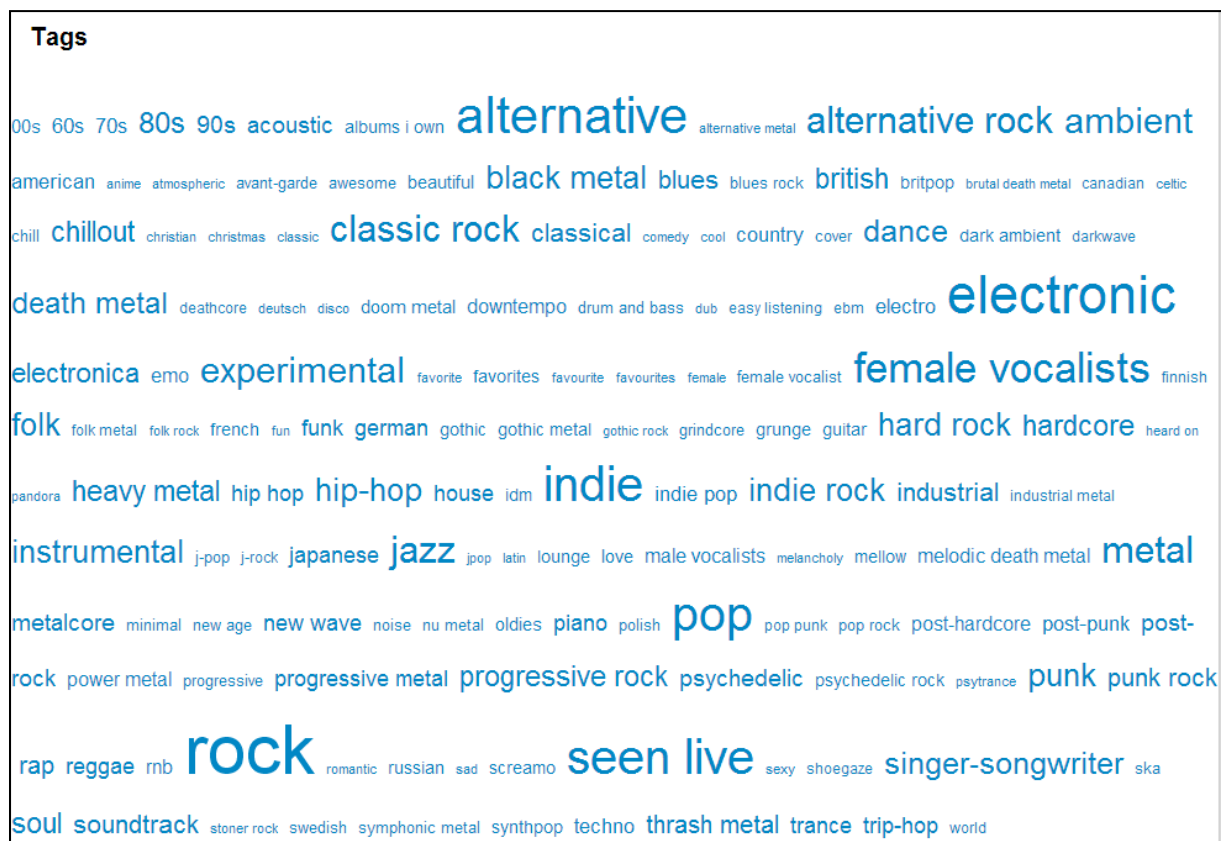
Tags

00s 60s 70s 80s 90s acoustic albums i own alternative alternative metal alternative rock ambient american anime atmospheric avant-garde awesome beautiful black metal blues blues rock british britpop brutal death metal canadian celtic chill chillout christian christmas classic classic rock classical comedy cool country cover dance dark ambient darkwave death metal deathcore deutsch disco doom metal downtempo drum and bass dub easy listening ebm electro electronic electronica emo experimental favorite favorites favourite favourites female female vocalist female vocalists finnish folk folk metal folk rock french fun funk german gothic gothic metal gothic rock grindcore grunge guitar hard rock hardcore heard on pandora heavy metal hip hop hip-hop house idm indie indie pop indie rock industrial industrial metal instrumental j-pop j-rock japanese jazz jpop latin lounge love male vocalists melancholy mellow melodic death metal metal metalcore minimal new age new wave noise nu metal oldies piano polish pop pop punk pop rock post-hardcore post-punk post-rock power metal progressive progressive metal progressive rock psychedelic psychedelic rock psytrance punk punk rock rap reggae rnb rock romantic russian sad screamo seen live sexy shoegaze singer-songwriter ska soul soundtrack stoner rock swedish symphonic metal synthpop techno thrash metal trance trip-hop world